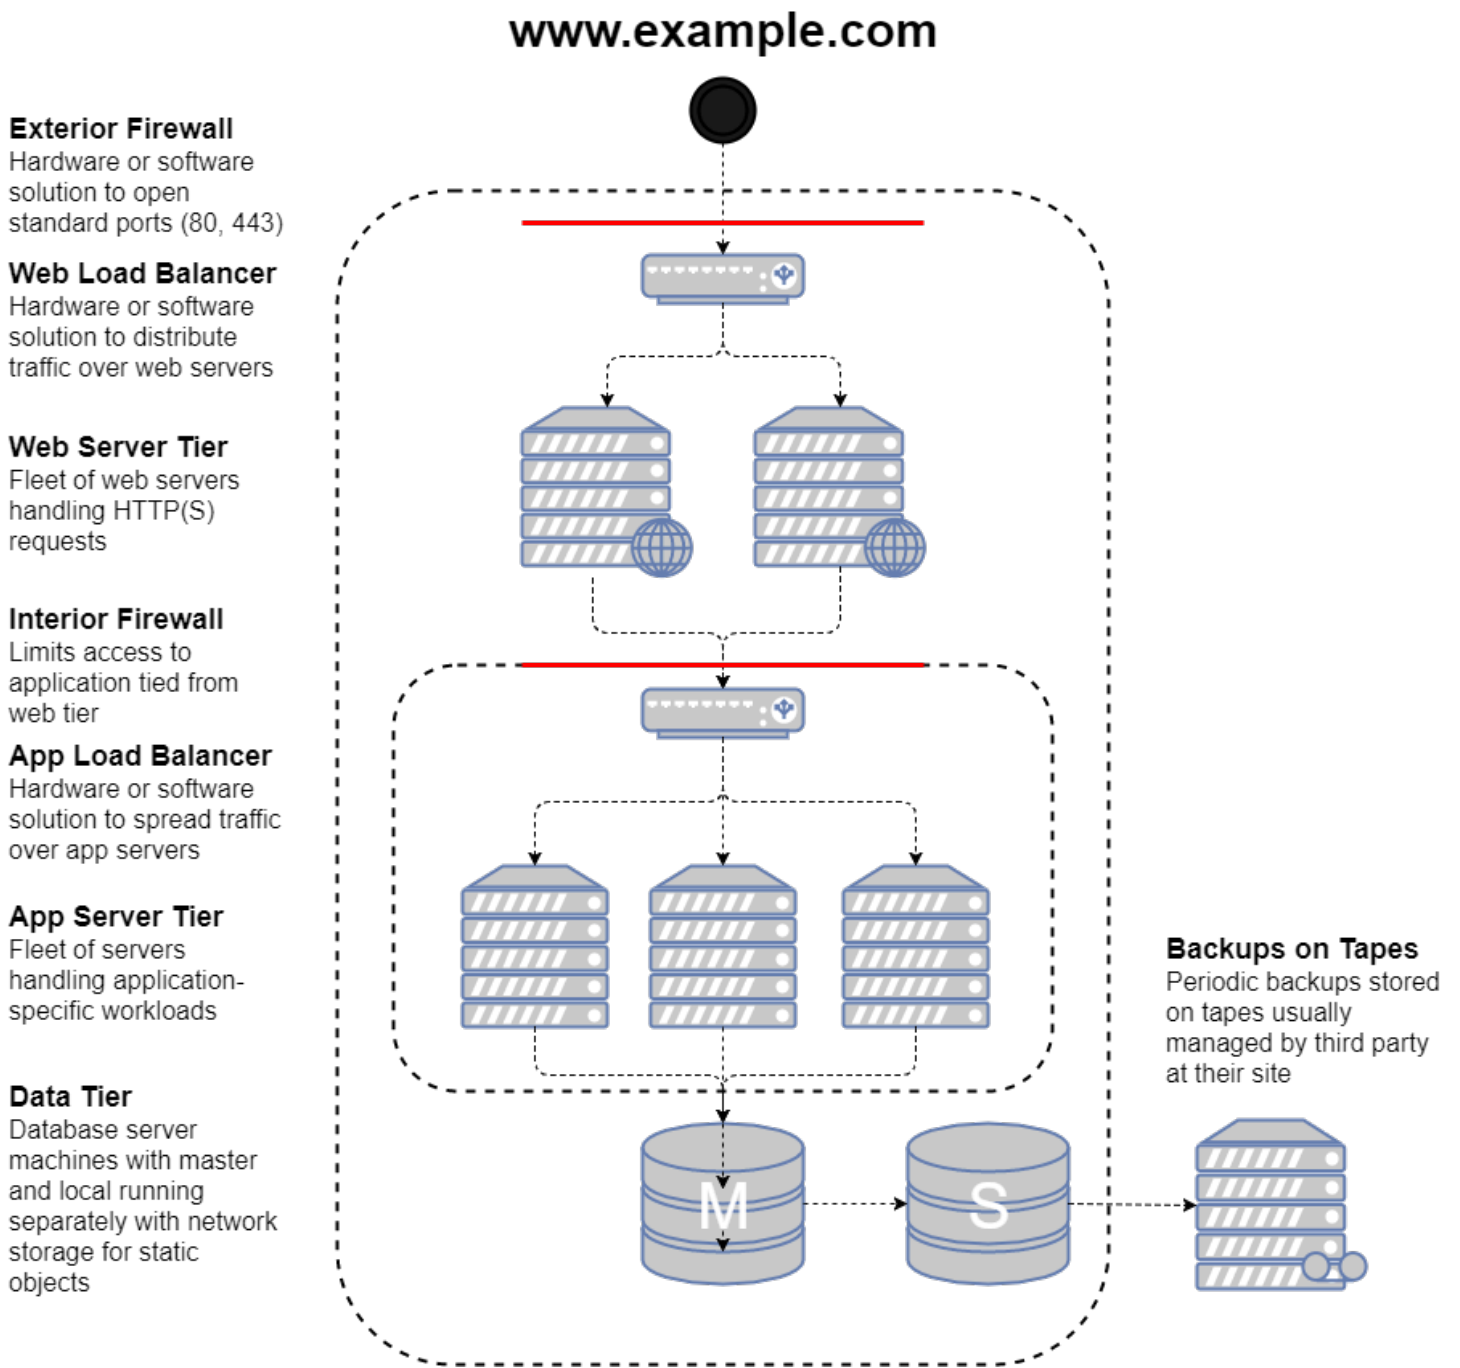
www.example.com

**Exterior Firewall**
Hardware or software solution to open standard ports (80, 443)

**Web Load Balancer**
Hardware or software solution to distribute traffic over web servers

**Web Server Tier**
Fleet of web servers handling HTTP(S) requests

**Interior Firewall**
Limits access to application tied from web tier

**App Load Balancer**
Hardware or software solution to spread traffic over app servers

**App Server Tier**
Fleet of servers handling application-specific workloads

**Data Tier**
Database server machines with master and local running separately with network storage for static objects

M

S

**Backups on Tapes**
Periodic backups stored on tapes usually managed by third party at their site